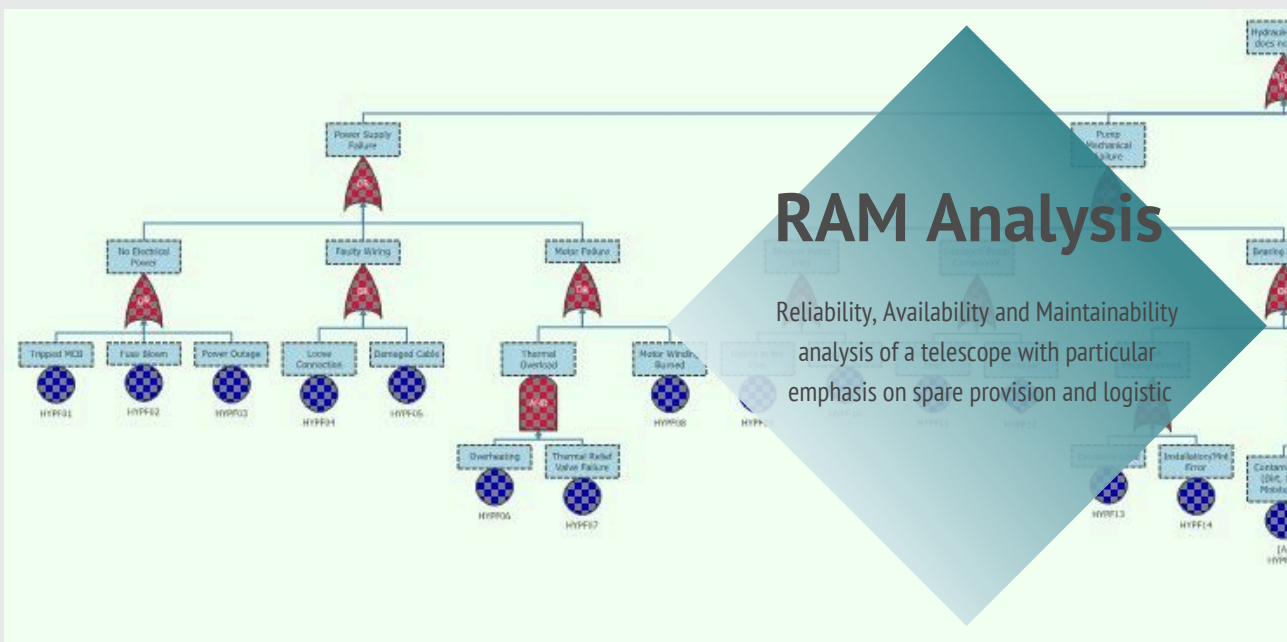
Hydraulic
does no

Power Supply
Failure

Pump
Mechanical
Failure

RAM Analysis

No Electrical
Power

Faulty Wiring

Motor Failure

Bearing

Reliability, Availability and Maintainability analysis of a telescope with particular emphasis on spare provision and logistic

Tripped MCB

Fuse Blown

Power Outage

Loose
Connection

Damaged Cable

Thermal
Overload

Motor Winding
Burned

HYPF01

HYPF02

HYPF03

HYPF04

HYPF05

HYPF08

Overheating

Thermal Relief
Valve Failure

Installation/Mnt
Error

Contam
(Dirt,
Moistu

HYPF06

HYPF07

HYPF13

HYPF14

[A
HYP